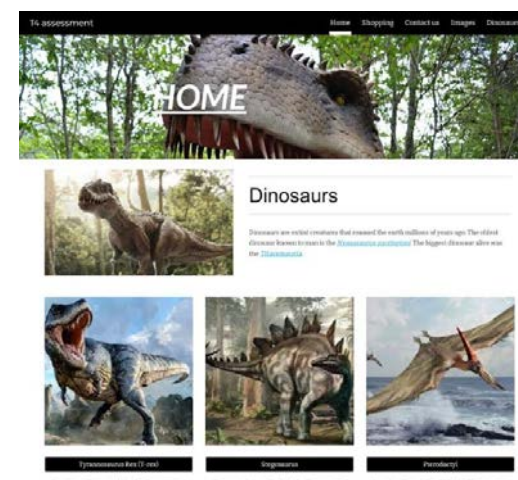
T4 assessment

Home Shopping Contact us Images Dinosaurs

HOME

Dinosaurs

Dinosaurs are extinct creatures that roamed the earth millions of years ago The oldest dinosaur known to man is the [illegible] The biggest dinosaur alive was the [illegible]

Tyrannosaurus Rex (T-rex)

Stegosaurus

Pterodactyl